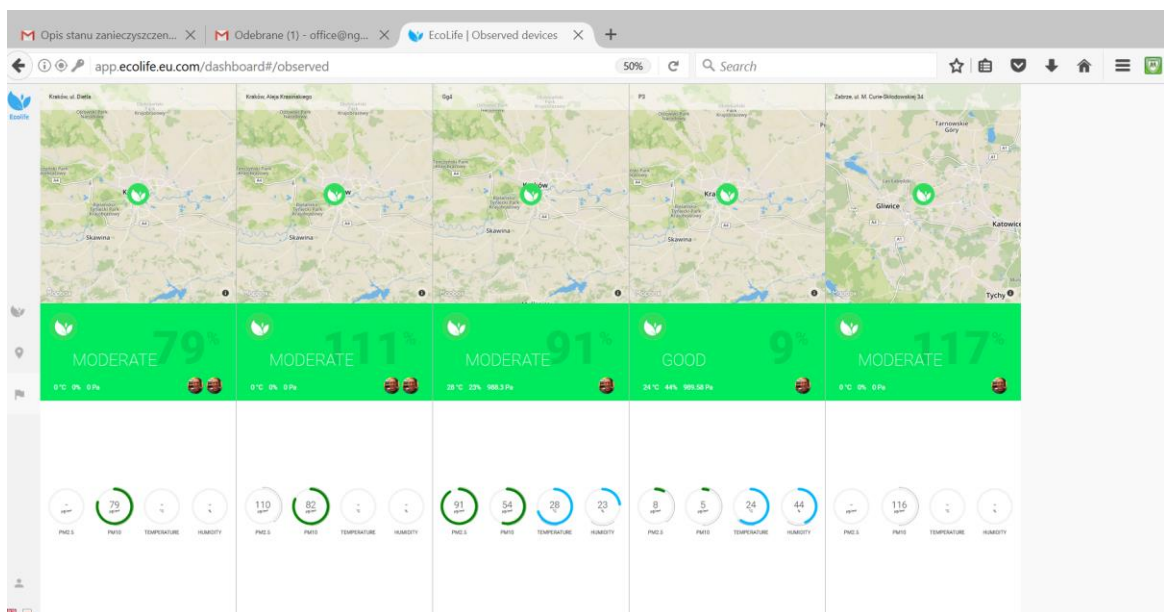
Opis stanu zanieczyszczen... × Odebrane (1) - office@ng... × EcoLife | Observed devices × +

app.ecolife.eu.com/dashboard#/observed 50% Search

EcoLife

Kraków, ul. Dietla

Kraków, Aleja Krasińskiego

Og4

P3

Zabrze, ul. M. Curie-Skłodowskiej 34

Skawina

Skawina

Skawina

Skawina

Tarnowskie Góry

Gliwice

Katowice

Tychy

MODERATE 79%
0 °C 0% 0 Pa

MODERATE 111%
0 °C 0% 0 Pa

MODERATE 91%
28 °C 23% 988.3 Pa

GOOD 9%
24 °C 44% 989.58 Pa

MODERATE 117%
0 °C 0% 0 Pa

- PM2.5 | 79 PM10 | - TEMPERATURE | - HUMIDITY

110 PM2.5 | 82 PM10 | - TEMPERATURE | - HUMIDITY

91 PM2.5 | 54 PM10 | 28 TEMPERATURE | 23 HUMIDITY

8 PM2.5 | 5 PM10 | 24 TEMPERATURE | 44 HUMIDITY

- PM2.5 | 116 PM10 | - TEMPERATURE | - HUMIDITY